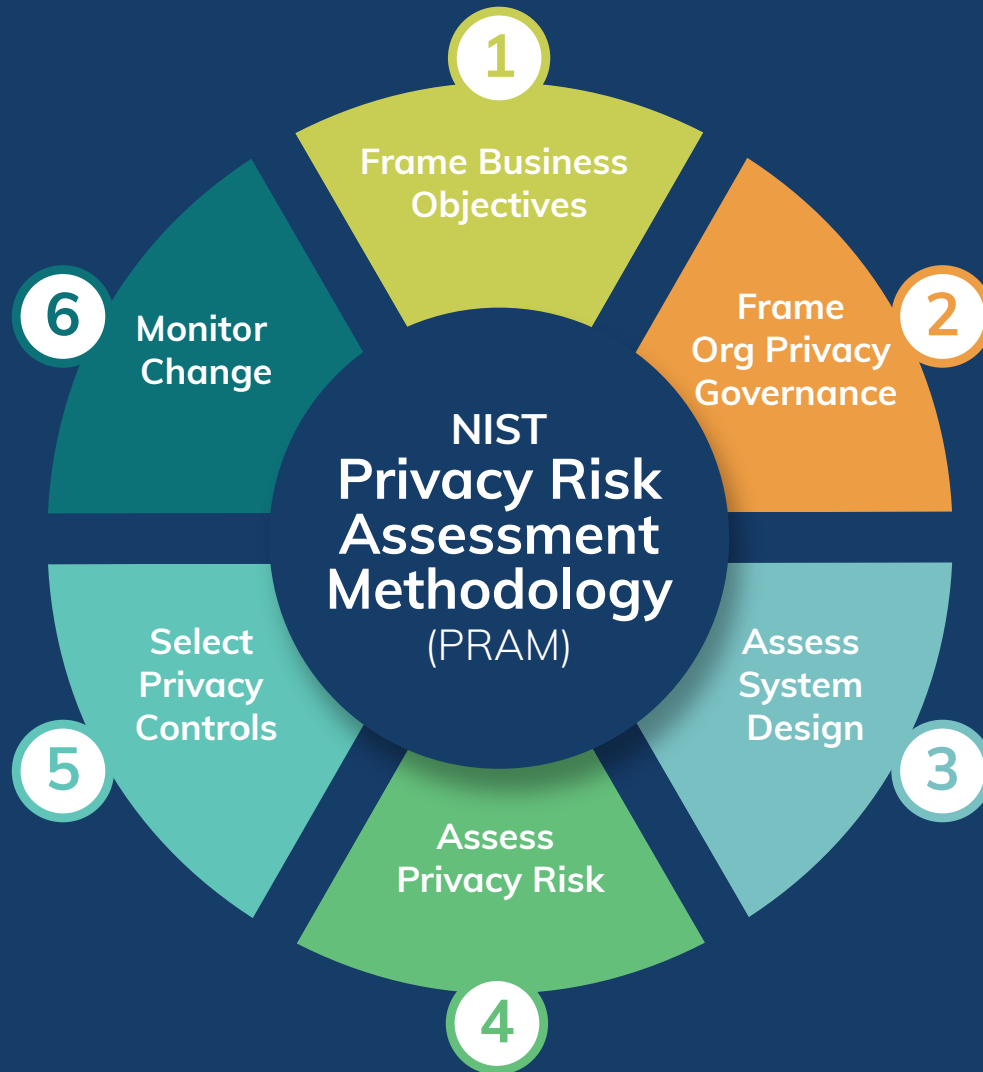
NIST
Privacy Risk Assessment Methodology
(PRAM)

1
Frame Business Objectives

2
Frame Org Privacy Governance

3
Assess System Design

4
Assess Privacy Risk

5
Select Privacy Controls

6
Monitor Change